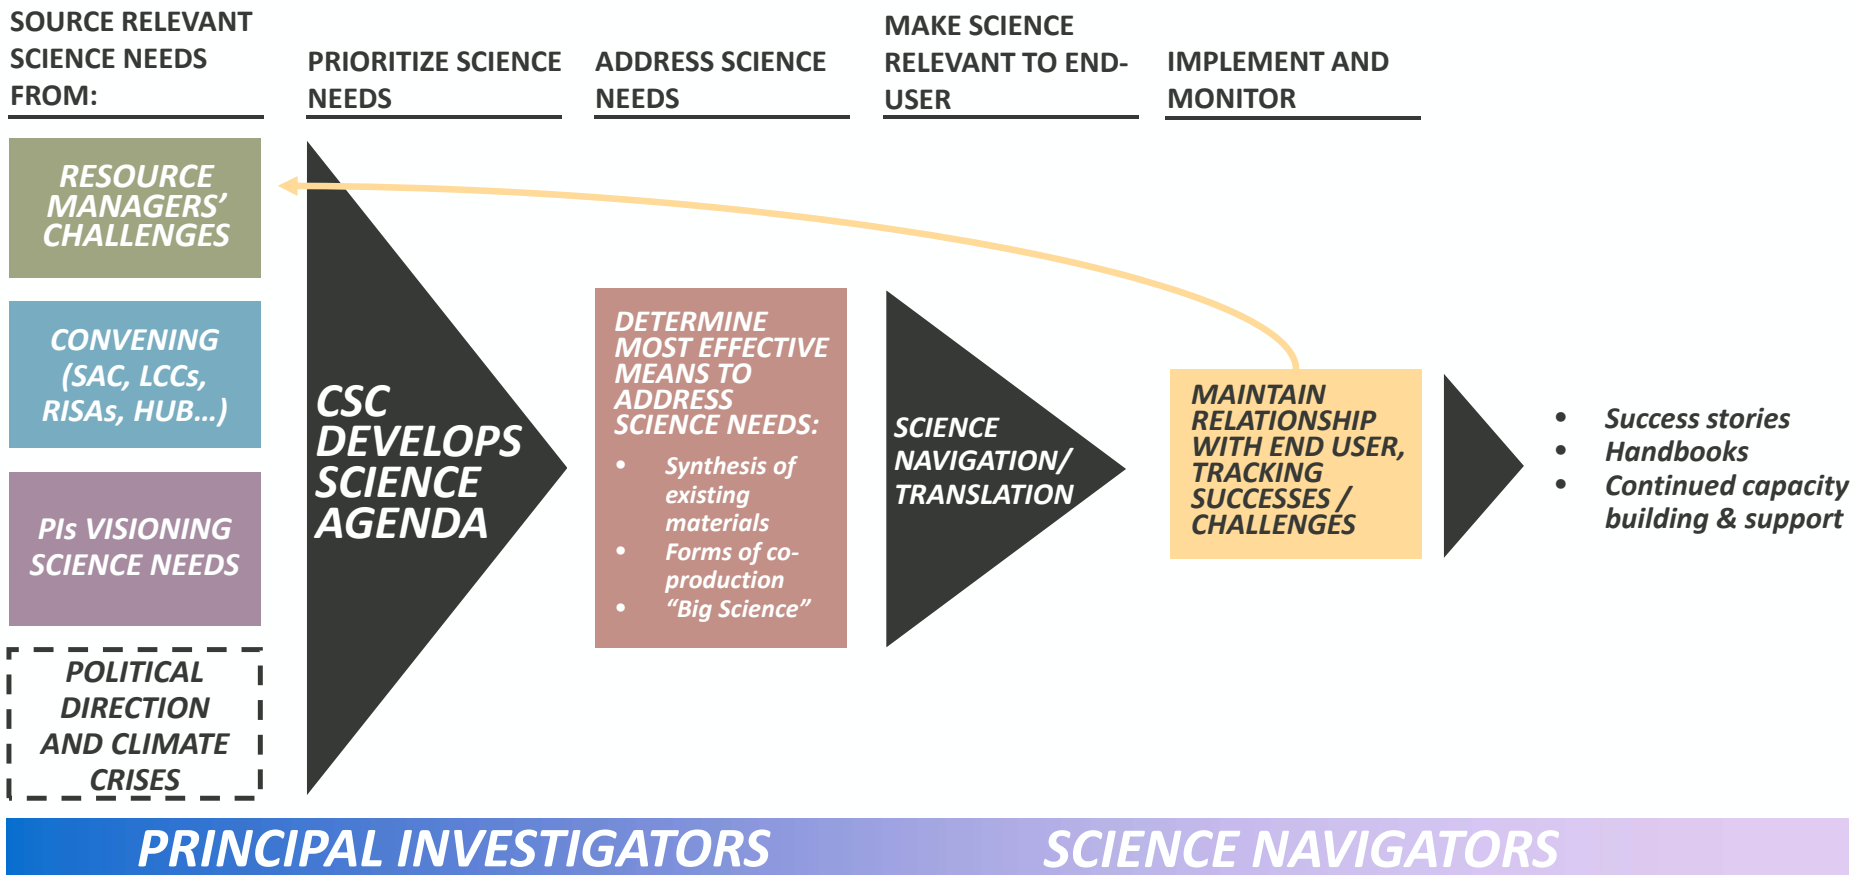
SOURCE RELEVANT SCIENCE NEEDS FROM:

PRIORITIZE SCIENCE NEEDS

ADDRESS SCIENCE NEEDS

MAKE SCIENCE RELEVANT TO END-USER

IMPLEMENT AND MONITOR

RESOURCE MANAGERS' CHALLENGES

CONVENING (SAC, LCCs, RISAs, HUB…)

PIs VISIONING SCIENCE NEEDS

POLITICAL DIRECTION AND CLIMATE CRISES

CSC DEVELOPS SCIENCE AGENDA

DETERMINE MOST EFFECTIVE MEANS TO ADDRESS SCIENCE NEEDS:
- Synthesis of existing materials
- Forms of co-production
- "Big Science"

SCIENCE NAVIGATION/ TRANSLATION

MAINTAIN RELATIONSHIP WITH END USER, TRACKING SUCCESSES / CHALLENGES

- Success stories
- Handbooks
- Continued capacity building & support

PRINCIPAL INVESTIGATORS

SCIENCE NAVIGATORS